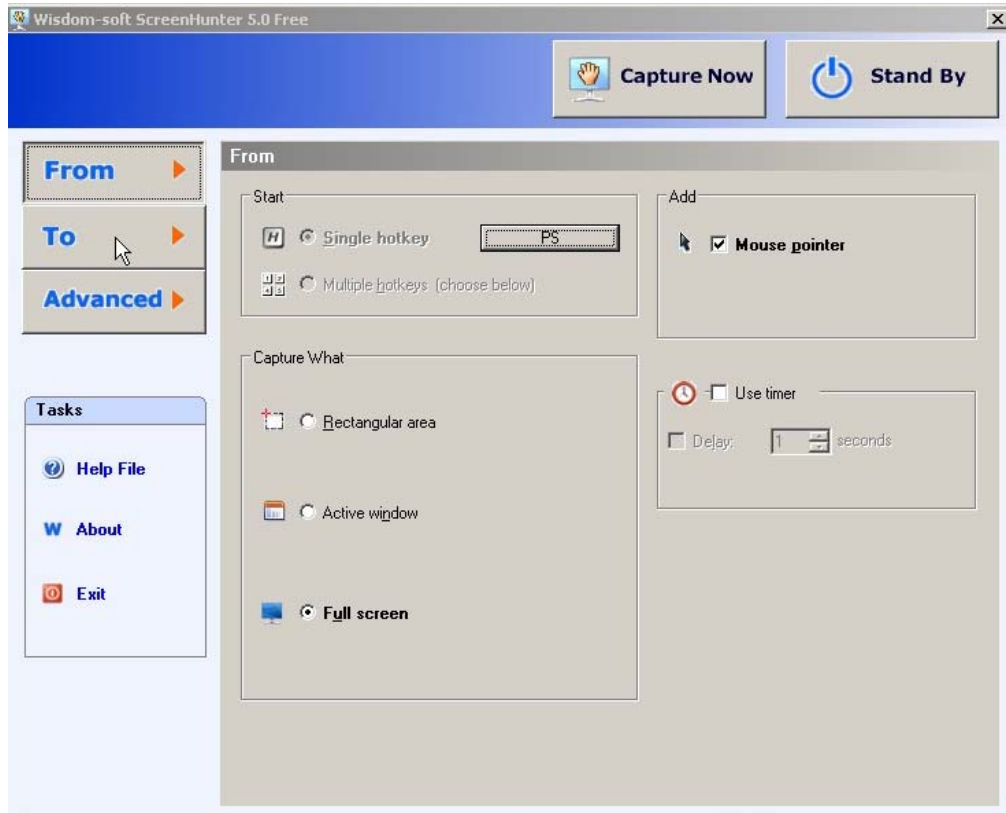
Wisdom-soft ScreenHunter 5.0 Free

Capture Now

Stand By

From

To

Advanced

Tasks

Help File

About

Exit

From

Start

Single hotkey

PS

Multiple hotkeys (choose below)

Add

Mouse pointer

Capture What

Rectangular area

Active window

Full screen

Use timer

Delay:

1

seconds